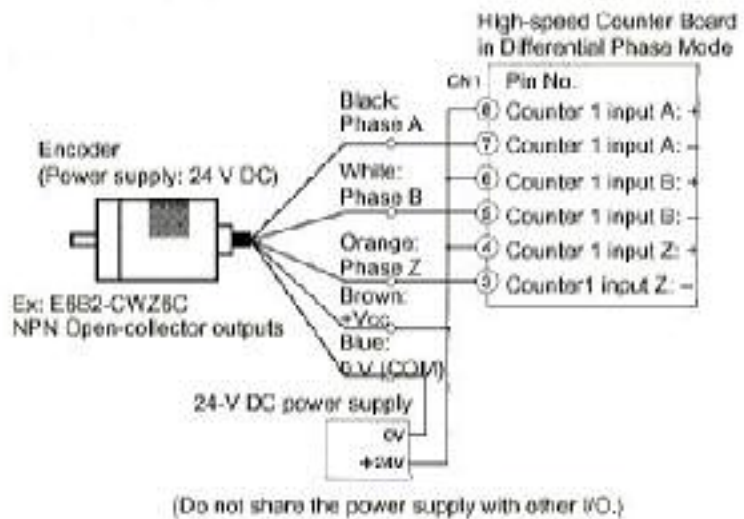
High-speed Counter Board in Differential Phase Mode

CN1

Pin No.

Black: Phase A

⑧ Counter 1 input A: +

⑦ Counter 1 input A: −

Encoder (Power supply: 24 V DC)

White: Phase B

⑥ Counter 1 input B: +

⑤ Counter 1 input B: −

Orange: Phase Z

④ Counter 1 input Z: +

③ Counter1 input Z: −

Ex: E6B2-CWZ6C NPN Open-collector outputs

Brown: +Vcc

Blue: 0 V (COM)

24-V DC power supply

0V

+24V

(Do not share the power supply with other I/O.)